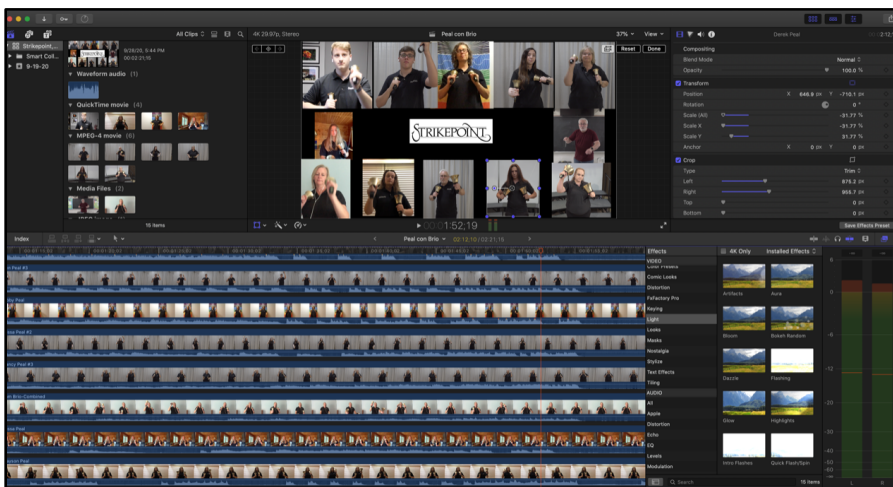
All Clips
4K 29.97p, Stereo
Peal con Brio
37%
View
Derek Peal
Strikepoint,...
Smart Coll...
9-19-20
9/26/20, 5:44 PM
00:02:21;15
Waveform audio (1)
QuickTime movie (4)
MPEG-4 movie (6)
Media Files (2)
15 items
Reset
Done
STRIKEPOINT
Compositing
Blend Mode
Normal
Opacity
100.0 %
Transform
Position
X
646.9 px
Y
-710.1 px
Rotation
0 °
Scale (All)
-31.77 %
Scale X
-31.77 %
Scale Y
31.77 %
Anchor
X
0 px
Y
0 px
Crop
Type
Trim
Left
976.2 px
Right
955.7 px
Top
0 px
Bottom
0 px
Save Effects Preset
1:52;19
Index
Peal con Brio
02:12:10 / 02:21:15
Effects
VIDEO
Color Presets
Comic Looks
Distortion
FxFactory Pro
Keying
Light
Looks
Masks
Nostalgia
Stylize
Text Effects
Tiling
AUDIO
All
Apple
Distortion
Echo
EQ
Levels
Modulation
4K Only
Installed Effects
Artifacts
Aura
Bloom
Bokeh Random
Dazzle
Flashing
Glow
Highlights
Intro Flashes
Quick Flash/Spin
15 items
6
0
-6
-12
-20
-30
-40
-50
-60
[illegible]
Peal #2
Peal
Peal #3
Peal #3
Brio Combined
Peal
Peal